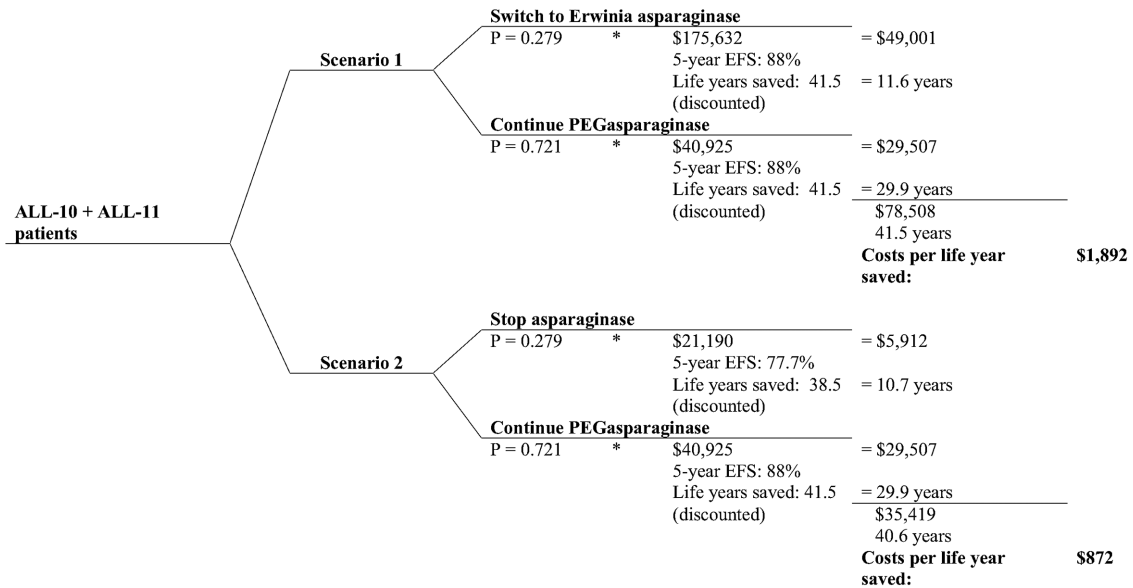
ALL-10 + ALL-11 patients

Scenario 1

Switch to Erwinia asparaginase
P = 0.279 * $175,632 = $49,001
5-year EFS: 88%
Life years saved: 41.5 = 11.6 years
(discounted)

Continue PEGasparaginase
P = 0.721 * $40,925 = $29,507
5-year EFS: 88%
Life years saved: 41.5 = 29.9 years
(discounted)
$78,508
41.5 years
**Costs per life year saved:** **$1,892**

Scenario 2

Stop asparaginase
P = 0.279 * $21,190 = $5,912
5-year EFS: 77.7%
Life years saved: 38.5 = 10.7 years
(discounted)

Continue PEGasparaginase
P = 0.721 * $40,925 = $29,507
5-year EFS: 88%
Life years saved: 41.5 = 29.9 years
(discounted)
$35,419
40.6 years
**Costs per life year saved:** **$872**